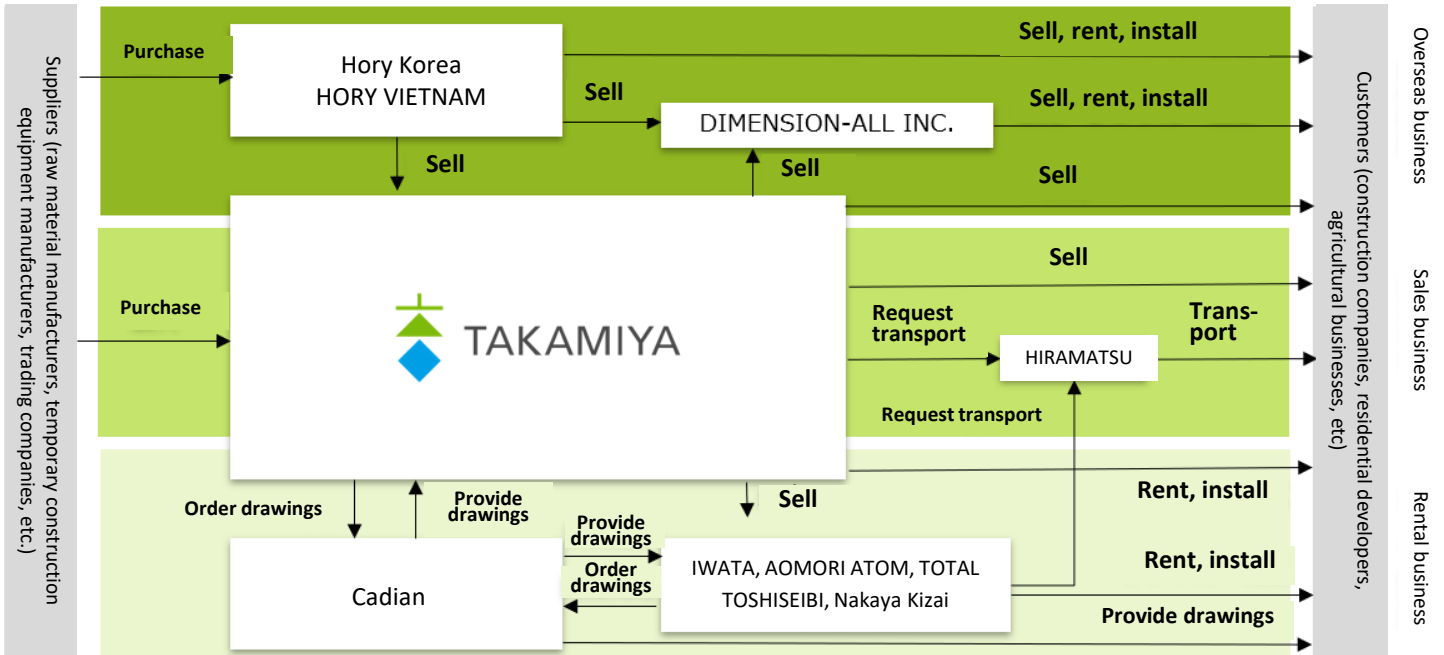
Suppliers (raw material manufacturers, temporary construction equipment manufacturers, trading companies, etc.)

Purchase

Hory Korea
HORY VIETNAM

Sell

DIMENSION-ALL INC.

Sell, rent, install

Sell, rent, install

Sell

Sell

Sell

Purchase

TAKAMIYA

Sell

Request transport

HIRAMATSU

Trans-port

Request transport

Order drawings

Provide drawings

Sell

Rent, install

Provide drawings

Order drawings

Cadian

IWATA, AOMORI ATOM, TOTAL TOSHISEIBI, Nakaya Kizai

Rent, install

Provide drawings

Customers (construction companies, residential developers, agricultural businesses, etc)

Overseas business

Sales business

Rental business